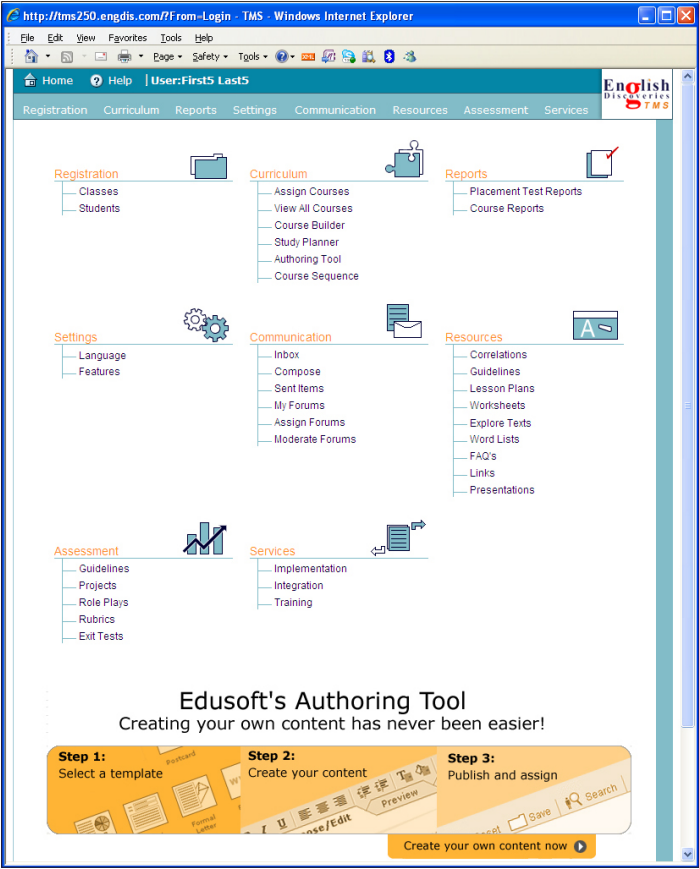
http://tms250.engdis.com/?From=Login - TMS - Windows Internet Explorer

File Edit View Favorites Tools Help

Page Safety Tools

Home Help |User:First5 Last5

English Discoveries TMS

Registration Curriculum Reports Settings Communication Resources Assessment Services

Registration
Classes
Students

Curriculum
Assign Courses
View All Courses
Course Builder
Study Planner
Authoring Tool
Course Sequence

Reports
Placement Test Reports
Course Reports

Settings
Language
Features

Communication
Inbox
Compose
Sent Items
My Forums
Assign Forums
Moderate Forums

Resources
Correlations
Guidelines
Lesson Plans
Worksheets
Explore Texts
Word Lists
FAQ's
Links
Presentations

Assessment
Guidelines
Projects
Role Plays
Rubrics
Exit Tests

Services
Implementation
Integration
Training

Edusoft's Authoring Tool
Creating your own content has never been easier!

Step 1:
Select a template
Postcard
Formal Letter

Step 2:
Create your content
Preview
ose/Edit

Step 3:
Publish and assign
Save
Search
eset

Create your own content now